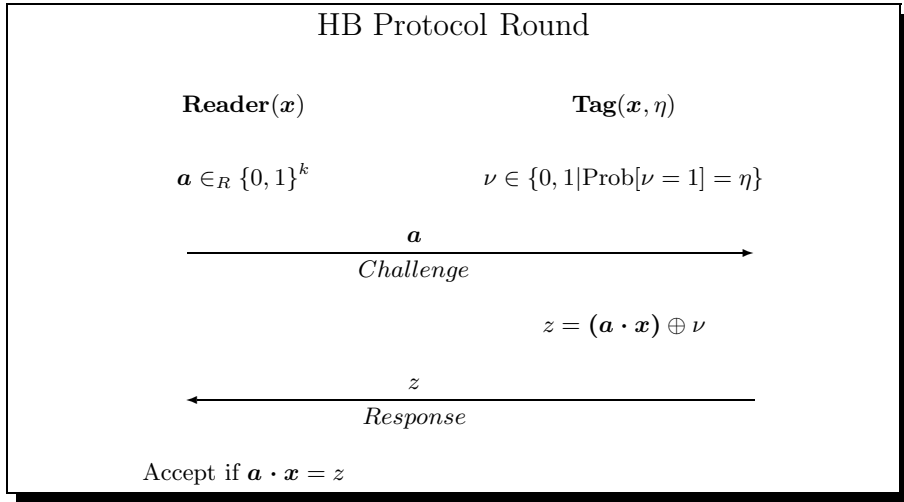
HB Protocol Round

$\mathbf{Reader}(\boldsymbol{x})$

$\mathbf{Tag}(\boldsymbol{x}, \eta)$

$\boldsymbol{a} \in_R \{0,1\}^k$

$\nu \in \{0, 1|\text{Prob}[\nu = 1] = \eta\}$

$\boldsymbol{a}$

*Challenge*

$z = (\boldsymbol{a} \cdot \boldsymbol{x}) \oplus \nu$

$z$

*Response*

Accept if $\boldsymbol{a} \cdot \boldsymbol{x} = z$